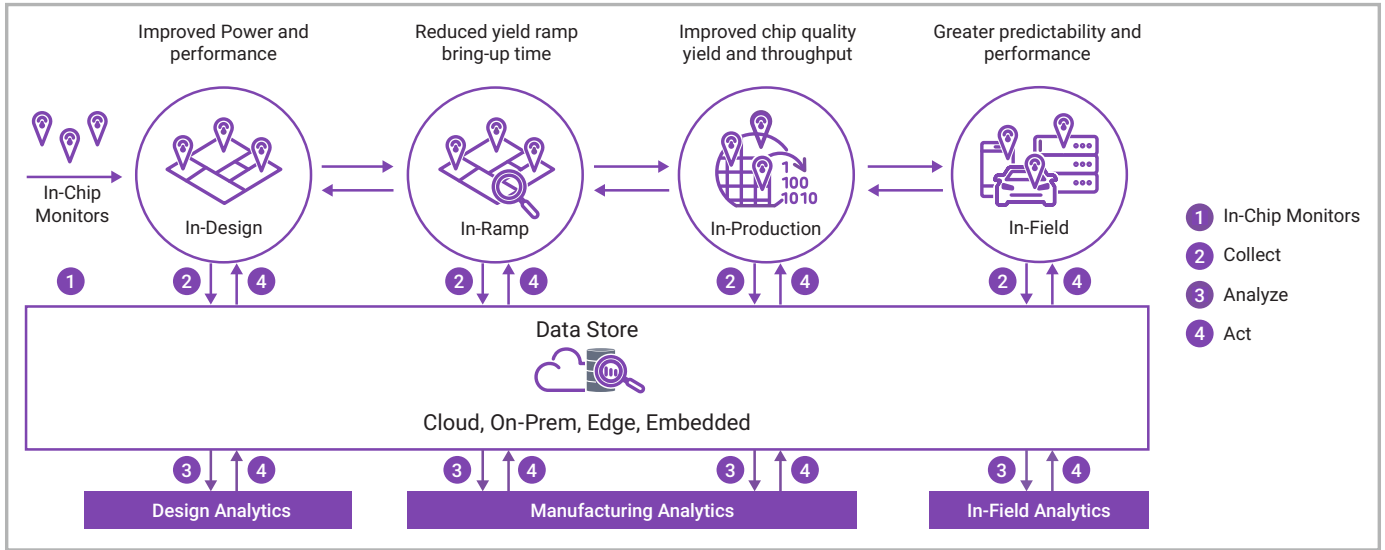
Improved Power and performance

Reduced yield ramp bring-up time

Improved chip quality yield and throughput

Greater predictability and performance

In-Chip Monitors

In-Design

In-Ramp

1
100
1010

In-Production

In-Field

1 In-Chip Monitors
2 Collect
3 Analyze
4 Act

1

2 4

2 4

2 4

2 4

Data Store

Cloud, On-Prem, Edge, Embedded

3 4

3 4

3 4

3 4

Design Analytics

Manufacturing Analytics

In-Field Analytics